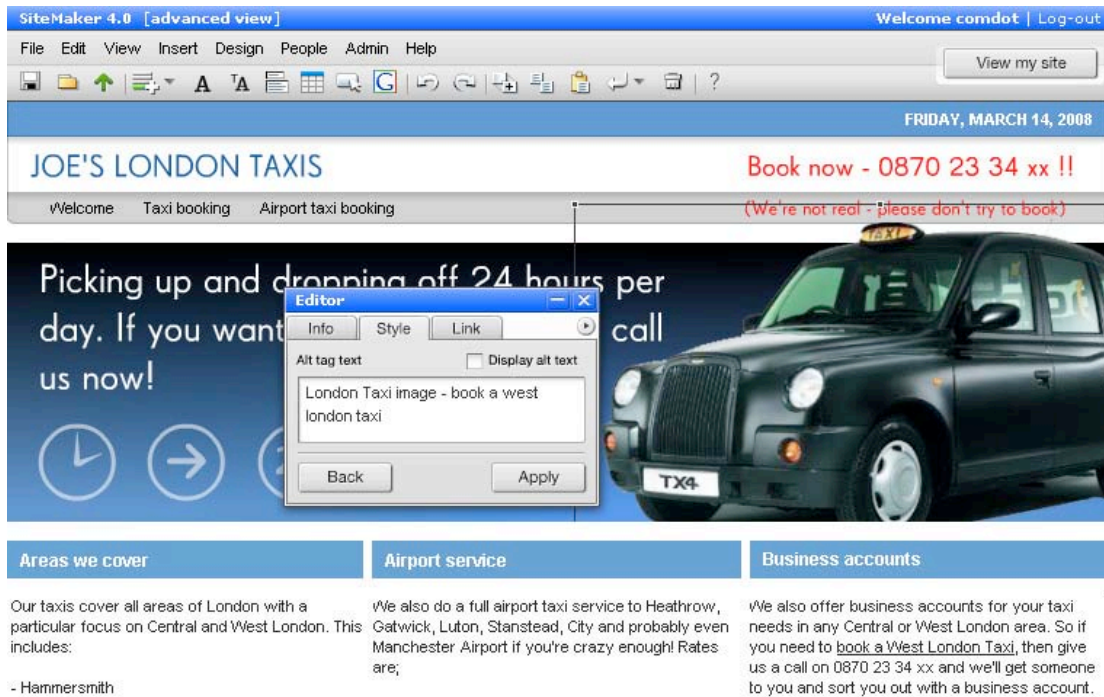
SiteMaker 4.0 [advanced view]

Welcome comdot | Log-out

File Edit View Insert Design People Admin Help

View my site

?

FRIDAY, MARCH 14, 2008

JOE'S LONDON TAXIS

Book now - 0870 23 34 xx !!

(We're not real - please don't try to book)

Welcome Taxi booking Airport taxi booking

Picking up and dropping off 24 hours per day. If you want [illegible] call us now!

Editor

Info Style Link

Alt tag text

Display alt text

London Taxi image - book a west london taxi

Back

Apply

TAXI

TX4

Areas we cover

Our taxis cover all areas of London with a particular focus on Central and West London. This includes:

- Hammersmith

Airport service

We also do a full airport taxi service to Heathrow, Gatwick, Luton, Stanstead, City and probably even Manchester Airport if you're crazy enough! Rates are;

Business accounts

We also offer business accounts for your taxi needs in any Central or West London area. So if you need to book a West London Taxi, then give us a call on 0870 23 34 xx and we'll get someone to you and sort you out with a business account.